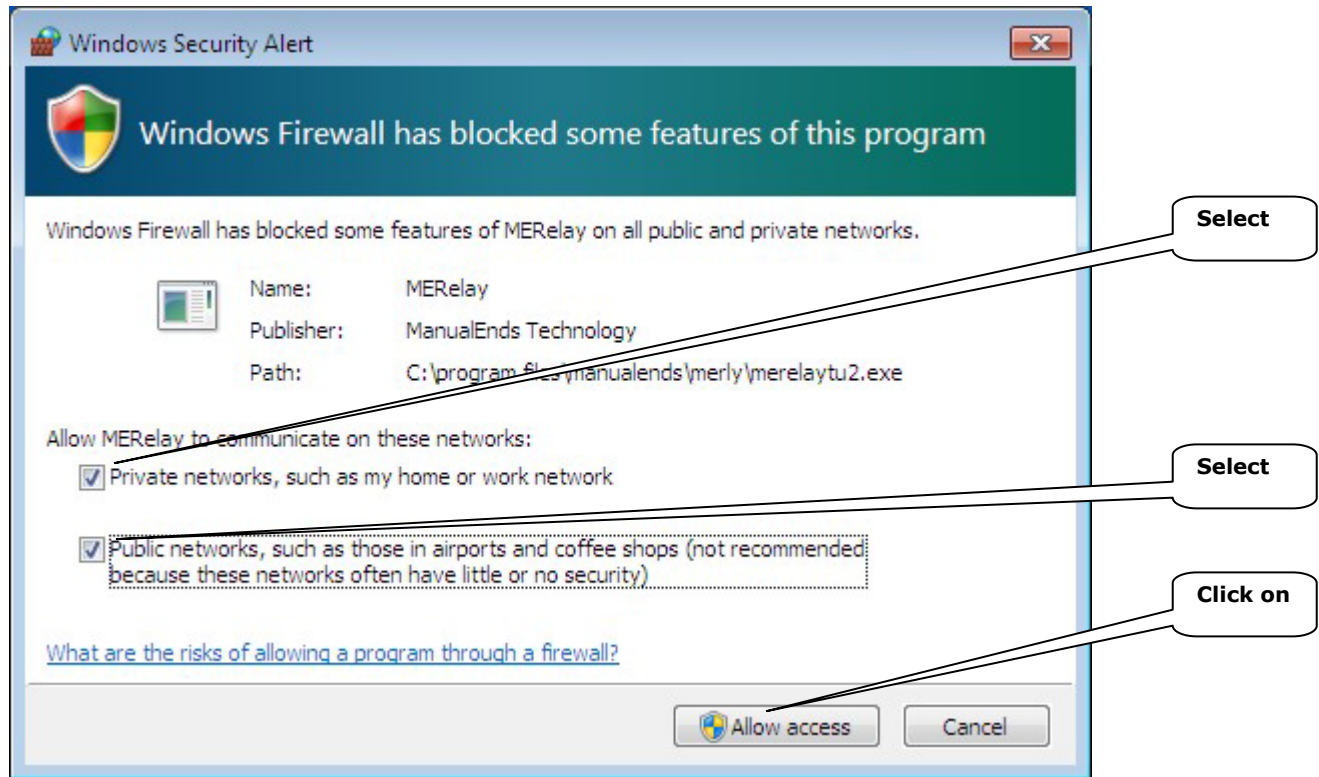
Windows Security Alert

Windows Firewall has blocked some features of this program

Windows Firewall has blocked some features of MERelay on all public and private networks.

Name: MERelay

Publisher: ManualEnds Technology

Path: C:\program files\manualends\merly\merelaytu2.exe

Allow MERelay to communicate on these networks:

Private networks, such as my home or work network

Public networks, such as those in airports and coffee shops (not recommended because these networks often have little or no security)

What are the risks of allowing a program through a firewall?

Allow access

Cancel

Select

Select

Click on